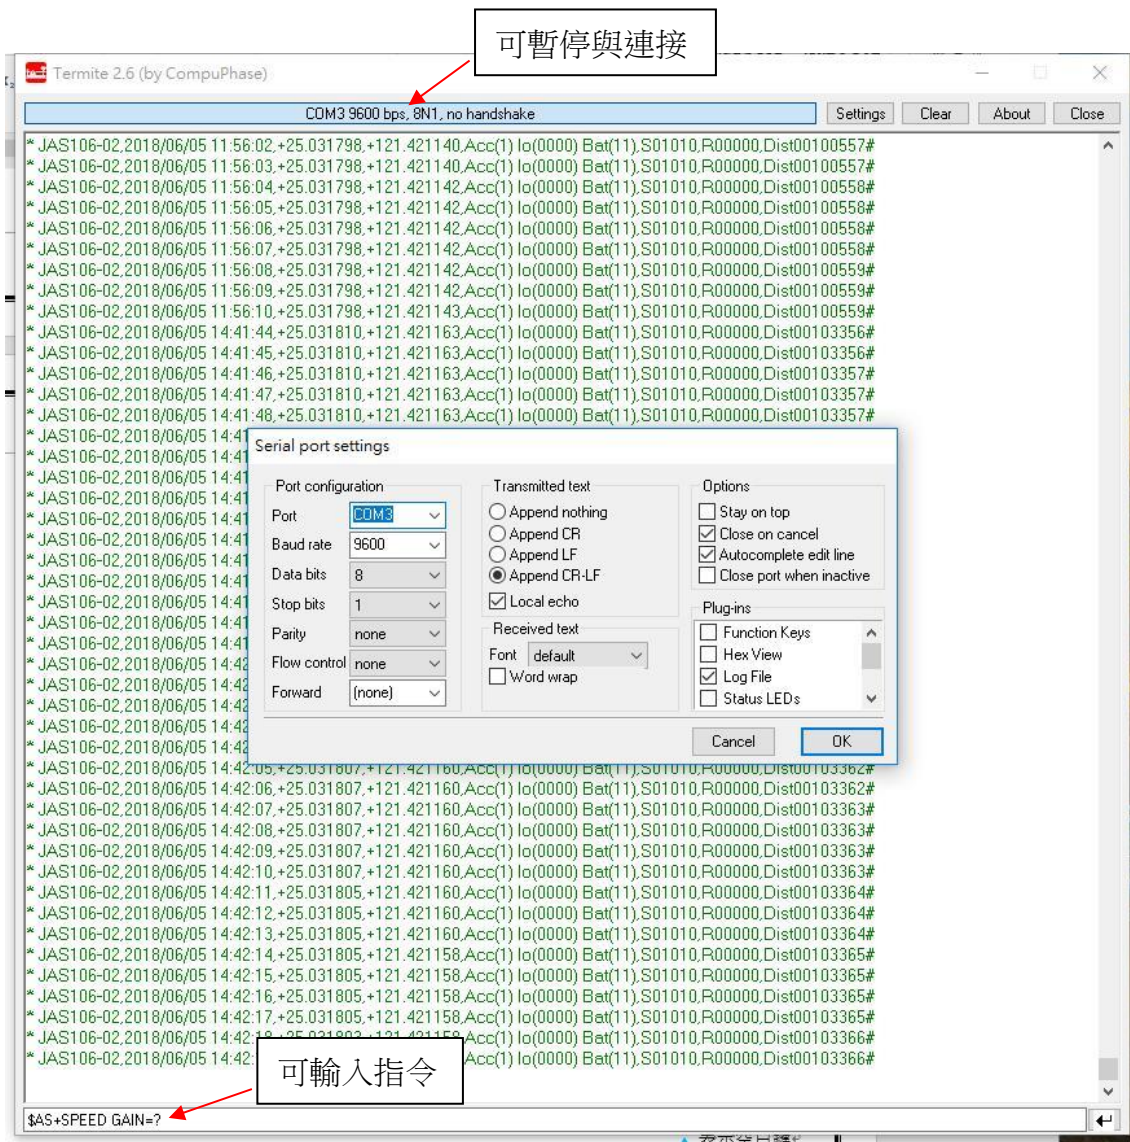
可暫停與連接

Termite 2.6 (by CompuPhase)

COM3 9600 bps, 8N1, no handshake

Settings Clear About Close

* JAS106-02,2018/06/05 11:56:02,+25.031798,+121.421140,Acc(1) Io(0000) Bat(11),S01010,R00000,Dist00100557#
* JAS106-02,2018/06/05 11:56:03,+25.031798,+121.421140,Acc(1) Io(0000) Bat(11),S01010,R00000,Dist00100557#
* JAS106-02,2018/06/05 11:56:04,+25.031798,+121.421142,Acc(1) Io(0000) Bat(11),S01010,R00000,Dist00100558#
* JAS106-02,2018/06/05 11:56:05,+25.031798,+121.421142,Acc(1) Io(0000) Bat(11),S01010,R00000,Dist00100558#
* JAS106-02,2018/06/05 11:56:06,+25.031798,+121.421142,Acc(1) Io(0000) Bat(11),S01010,R00000,Dist00100558#
* JAS106-02,2018/06/05 11:56:07,+25.031798,+121.421142,Acc(1) Io(0000) Bat(11),S01010,R00000,Dist00100558#
* JAS106-02,2018/06/05 11:56:08,+25.031798,+121.421142,Acc(1) Io(0000) Bat(11),S01010,R00000,Dist00100559#
* JAS106-02,2018/06/05 11:56:09,+25.031798,+121.421142,Acc(1) Io(0000) Bat(11),S01010,R00000,Dist00100559#
* JAS106-02,2018/06/05 11:56:10,+25.031798,+121.421143,Acc(1) Io(0000) Bat(11),S01010,R00000,Dist00100559#
* JAS106-02,2018/06/05 14:41:44,+25.031810,+121.421163,Acc(1) Io(0000) Bat(11),S01010,R00000,Dist00103356#
* JAS106-02,2018/06/05 14:41:45,+25.031810,+121.421163,Acc(1) Io(0000) Bat(11),S01010,R00000,Dist00103356#
* JAS106-02,2018/06/05 14:41:46,+25.031810,+121.421163,Acc(1) Io(0000) Bat(11),S01010,R00000,Dist00103357#
* JAS106-02,2018/06/05 14:41:47,+25.031810,+121.421163,Acc(1) Io(0000) Bat(11),S01010,R00000,Dist00103357#
* JAS106-02,2018/06/05 14:41:48,+25.031810,+121.421163,Acc(1) Io(0000) Bat(11),S01010,R00000,Dist00103357#
* JAS106-02,2018/06/05 14:41
* JAS106-02,2018/06/05 14:41
* JAS106-02,2018/06/05 14:41
* JAS106-02,2018/06/05 14:41
* JAS106-02,2018/06/05 14:41
* JAS106-02,2018/06/05 14:41
* JAS106-02,2018/06/05 14:41
* JAS106-02,2018/06/05 14:41
* JAS106-02,2018/06/05 14:41
* JAS106-02,2018/06/05 14:41
* JAS106-02,2018/06/05 14:41
* JAS106-02,2018/06/05 14:42
* JAS106-02,2018/06/05 14:42
* JAS106-02,2018/06/05 14:42
* JAS106-02,2018/06/05 14:42
* JAS106-02,2018/06/05 14:42
* JAS106-02,2018/06/05 14:42:05,+25.031807,+121.421160,Acc(1) Io(0000) Bat(11),S01010,R00000,Dist00103362#
* JAS106-02,2018/06/05 14:42:06,+25.031807,+121.421160,Acc(1) Io(0000) Bat(11),S01010,R00000,Dist00103362#
* JAS106-02,2018/06/05 14:42:07,+25.031807,+121.421160,Acc(1) Io(0000) Bat(11),S01010,R00000,Dist00103363#
* JAS106-02,2018/06/05 14:42:08,+25.031807,+121.421160,Acc(1) Io(0000) Bat(11),S01010,R00000,Dist00103363#
* JAS106-02,2018/06/05 14:42:09,+25.031807,+121.421160,Acc(1) Io(0000) Bat(11),S01010,R00000,Dist00103363#
* JAS106-02,2018/06/05 14:42:10,+25.031807,+121.421160,Acc(1) Io(0000) Bat(11),S01010,R00000,Dist00103363#
* JAS106-02,2018/06/05 14:42:11,+25.031805,+121.421160,Acc(1) Io(0000) Bat(11),S01010,R00000,Dist00103364#
* JAS106-02,2018/06/05 14:42:12,+25.031805,+121.421160,Acc(1) Io(0000) Bat(11),S01010,R00000,Dist00103364#
* JAS106-02,2018/06/05 14:42:13,+25.031805,+121.421160,Acc(1) Io(0000) Bat(11),S01010,R00000,Dist00103364#
* JAS106-02,2018/06/05 14:42:14,+25.031805,+121.421158,Acc(1) Io(0000) Bat(11),S01010,R00000,Dist00103365#
* JAS106-02,2018/06/05 14:42:15,+25.031805,+121.421158,Acc(1) Io(0000) Bat(11),S01010,R00000,Dist00103365#
* JAS106-02,2018/06/05 14:42:16,+25.031805,+121.421158,Acc(1) Io(0000) Bat(11),S01010,R00000,Dist00103365#
* JAS106-02,2018/06/05 14:42:17,+25.031805,+121.421158,Acc(1) Io(0000) Bat(11),S01010,R00000,Dist00103365#
* JAS106-02,2018/06/05 14:42:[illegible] Acc(1) Io(0000) Bat(11),S01010,R00000,Dist00103366#
* JAS106-02,2018/06/05 14:42: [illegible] Acc(1) Io(0000) Bat(11),S01010,R00000,Dist00103366#

Serial port settings

Port configuration
Port COM3
Baud rate 9600
Data bits 8
Stop bits 1
Parity none
Flow control none
Forward (none)

Transmitted text
Append nothing
Append CR
Append LF
Append CR-LF
Local echo

Received text
Font default
Word wrap

Options
Stay on top
Close on cancel
Autocomplete edit line
Close port when inactive

Plug-ins
Function Keys
Hex View
Log File
Status LEDs

Cancel OK

可輸入指令

$AS+SPEED GAIN=?